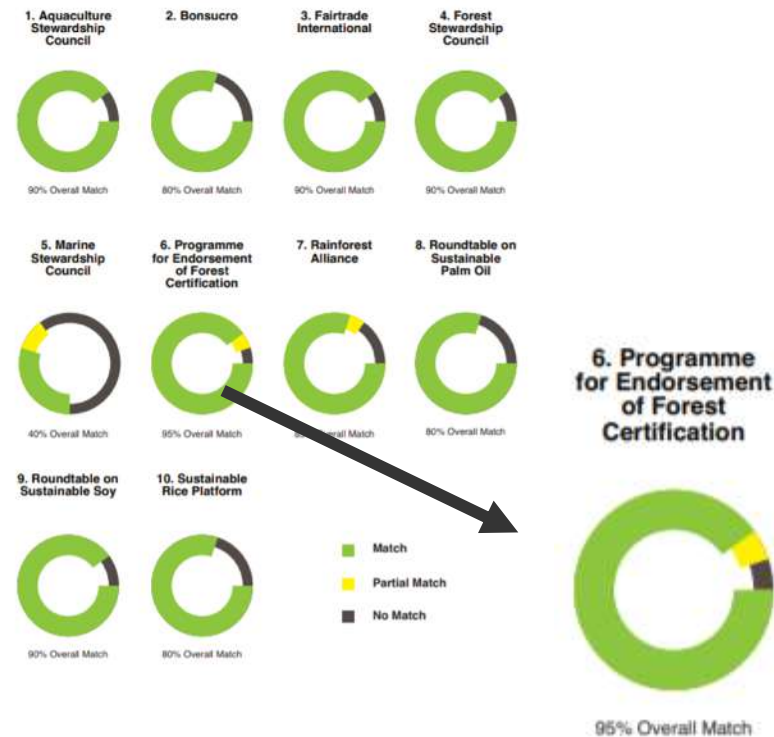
1. Aquaculture Stewardship Council

90% Overall Match

2. Bonsucro

80% Overall Match

3. Fairtrade International

90% Overall Match

4. Forest Stewardship Council

90% Overall Match

5. Marine Stewardship Council

40% Overall Match

6. Programme for Endorsement of Forest Certification

95% Overall Match

7. Rainforest Alliance

8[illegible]all Match

8. Roundtable on Sustainable Palm Oil

80% Overall Match

9. Roundtable on Sustainable Soy

90% Overall Match

10. Sustainable Rice Platform

80% Overall Match

Match

Partial Match

No Match

6. Programme for Endorsement of Forest Certification

95% Overall Match